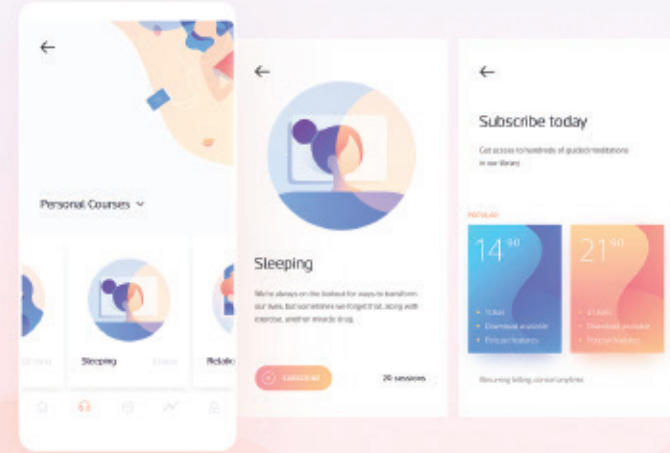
Personal Courses

Sleeping

Medita

Sleeping

We're always on the lookout for ways to transform our lives, but sometimes we forget that, along with exercise, another miracle drug.

Subscribe

20 sessions

Subscribe today

Get access to hundreds of guided meditations in our library

POPULAR

$14^{90}$

$21^{90}$

Recurring billing, cancel anytime